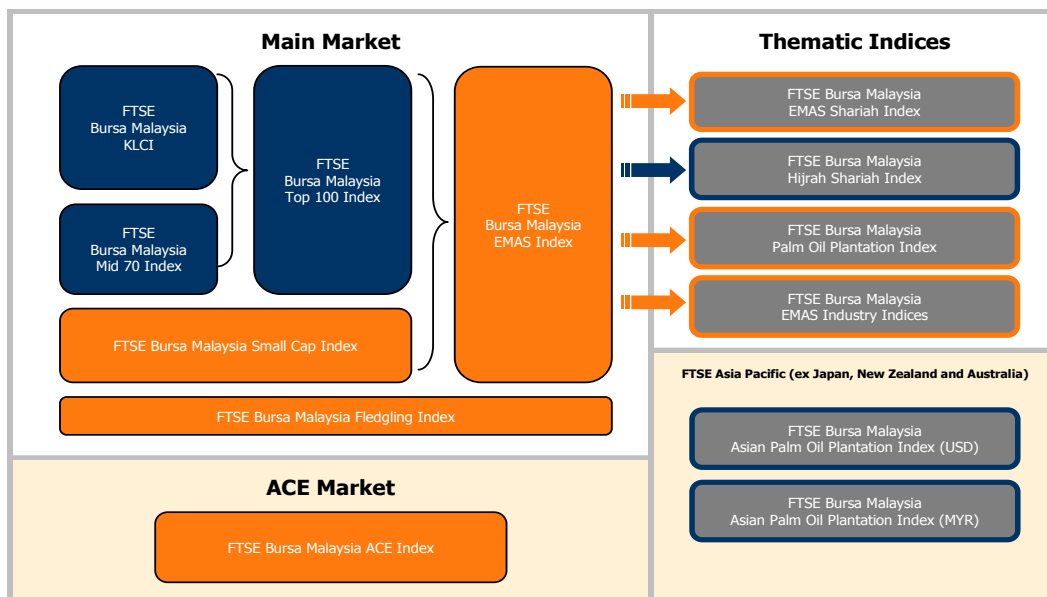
Main Market

FTSE Bursa Malaysia KLCI

FTSE Bursa Malaysia Mid 70 Index

FTSE Bursa Malaysia Top 100 Index

FTSE Bursa Malaysia EMAS Index

FTSE Bursa Malaysia Small Cap Index

FTSE Bursa Malaysia Fledgling Index

Thematic Indices

FTSE Bursa Malaysia EMAS Shariah Index

FTSE Bursa Malaysia Hijrah Shariah Index

FTSE Bursa Malaysia Palm Oil Plantation Index

FTSE Bursa Malaysia EMAS Industry Indices

FTSE Asia Pacific (ex Japan, New Zealand and Australia)

FTSE Bursa Malaysia Asian Palm Oil Plantation Index (USD)

FTSE Bursa Malaysia Asian Palm Oil Plantation Index (MYR)

ACE Market

FTSE Bursa Malaysia ACE Index